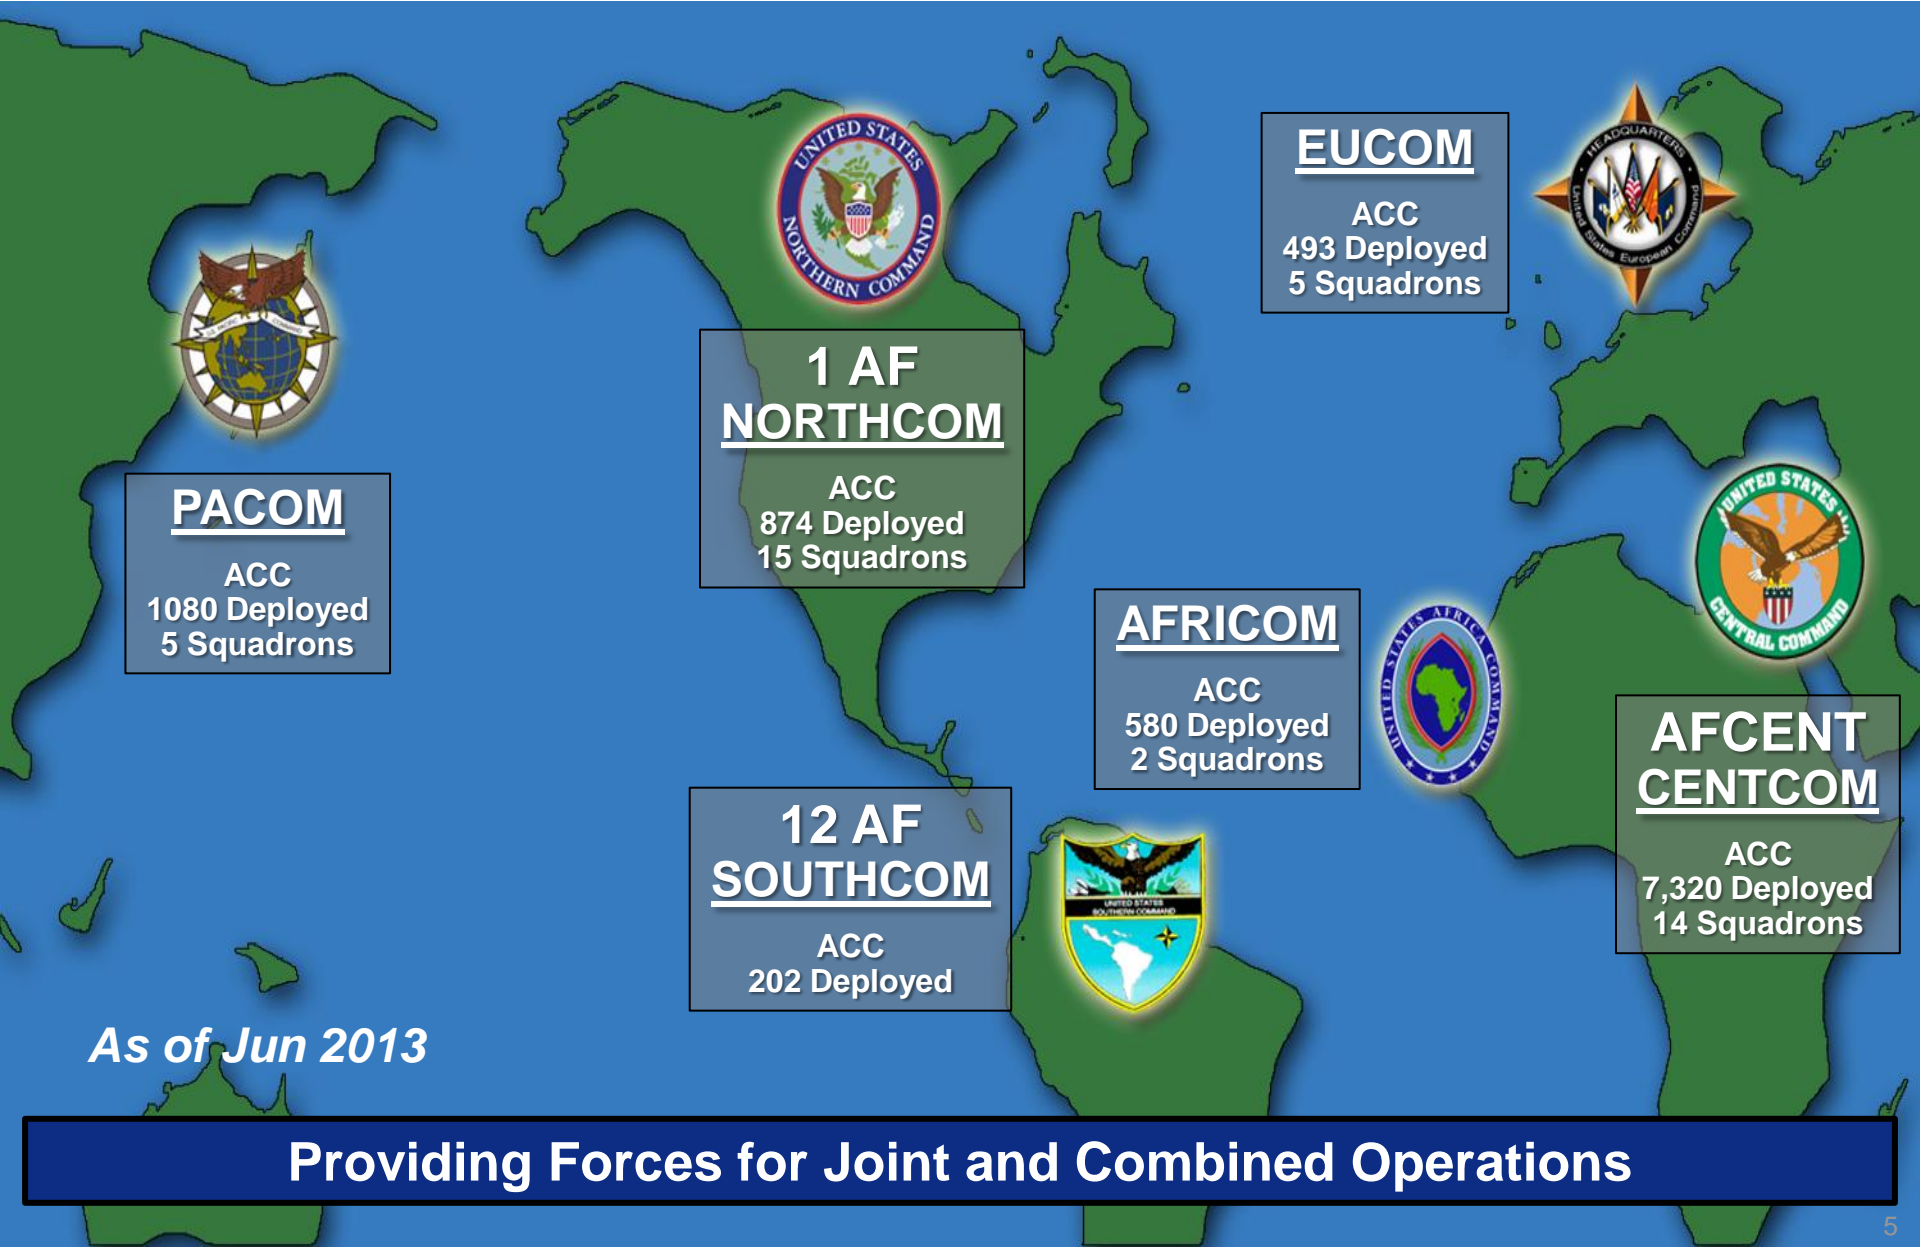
UNITED STATES NORTHERN COMMAND

EUCOM

ACC
493 Deployed
5 Squadrons

HEADQUARTERS United States European Command

1 AF
NORTHCOM

ACC
874 Deployed
15 Squadrons

PACOM

ACC
1080 Deployed
5 Squadrons

UNITED STATES CENTRAL COMMAND

AFRICOM

ACC
580 Deployed
2 Squadrons

UNITED STATES AFRICA COMMAND

AFCENT
CENTCOM

ACC
7,320 Deployed
14 Squadrons

12 AF
SOUTHCOM

ACC
202 Deployed

UNITED STATES SOUTHERN COMMAND

As of Jun 2013

Providing Forces for Joint and Combined Operations

5